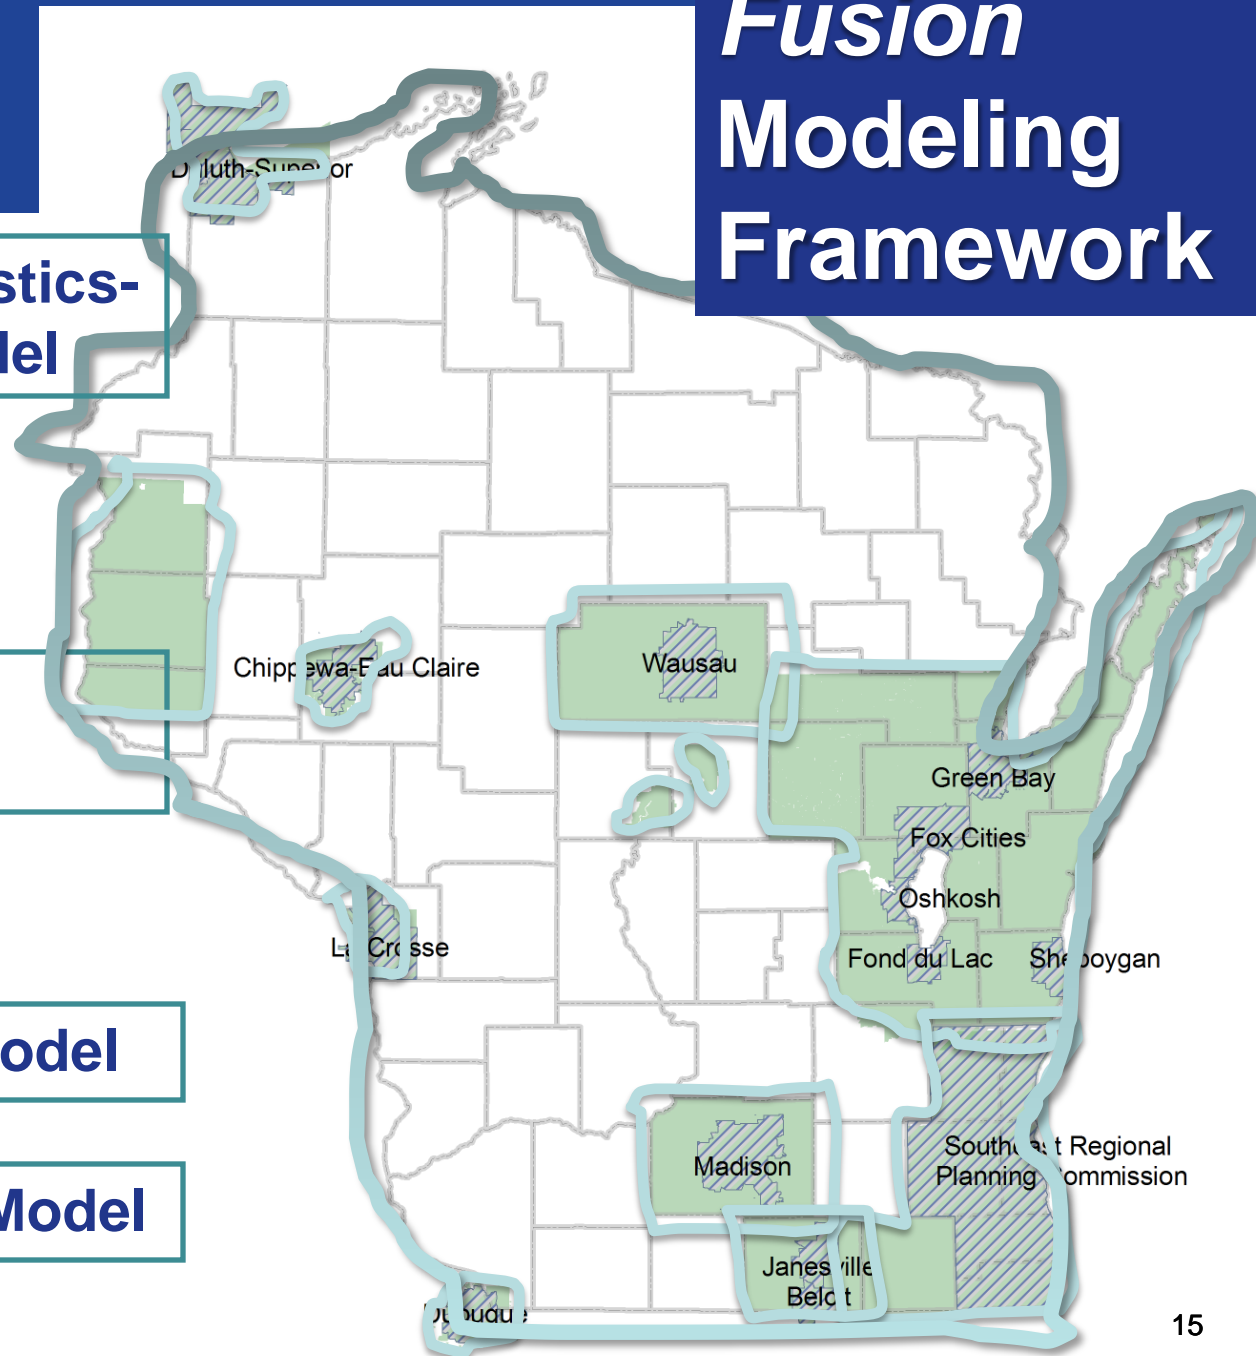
Fusion Modeling Framework

stics-
lel

odel

Model

D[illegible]luth-Supe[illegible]or

Chipp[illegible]ewa-E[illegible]au Claire

Wausau

Green Bay

Fox Cities

Oshkosh

Fond du Lac

She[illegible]boygan

L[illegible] Cr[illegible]sse

South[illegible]t Regional Planning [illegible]ommission

Madison

Janes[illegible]ille
Belo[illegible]t

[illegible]ubuqu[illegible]

15